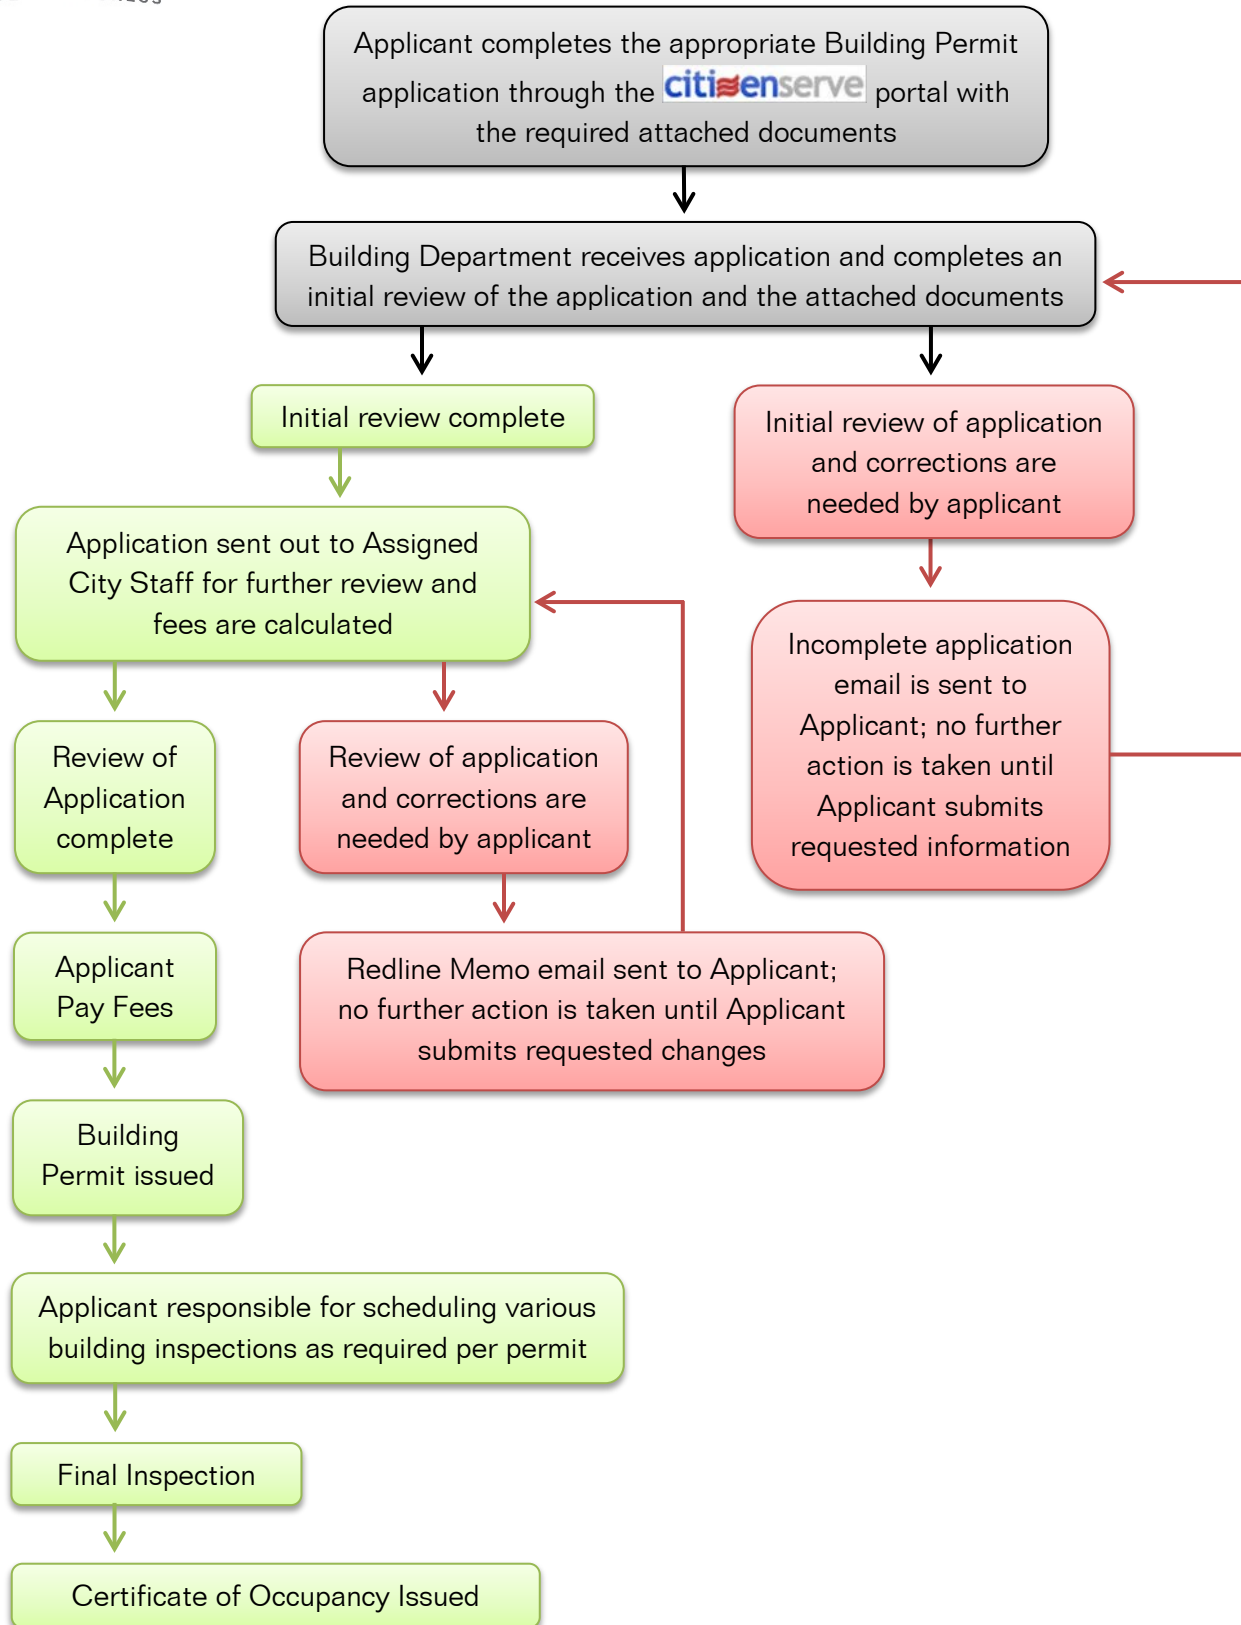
Applicant completes the appropriate Building Permit application through the citizenserve portal with the required attached documents

Building Department receives application and completes an initial review of the application and the attached documents

Initial review complete

Initial review of application and corrections are needed by applicant

Application sent out to Assigned City Staff for further review and fees are calculated

Incomplete application email is sent to Applicant; no further action is taken until Applicant submits requested information

Review of Application complete

Review of application and corrections are needed by applicant

Applicant Pay Fees

Redline Memo email sent to Applicant; no further action is taken until Applicant submits requested changes

Building Permit issued

Applicant responsible for scheduling various building inspections as required per permit

Final Inspection

Certificate of Occupancy Issued